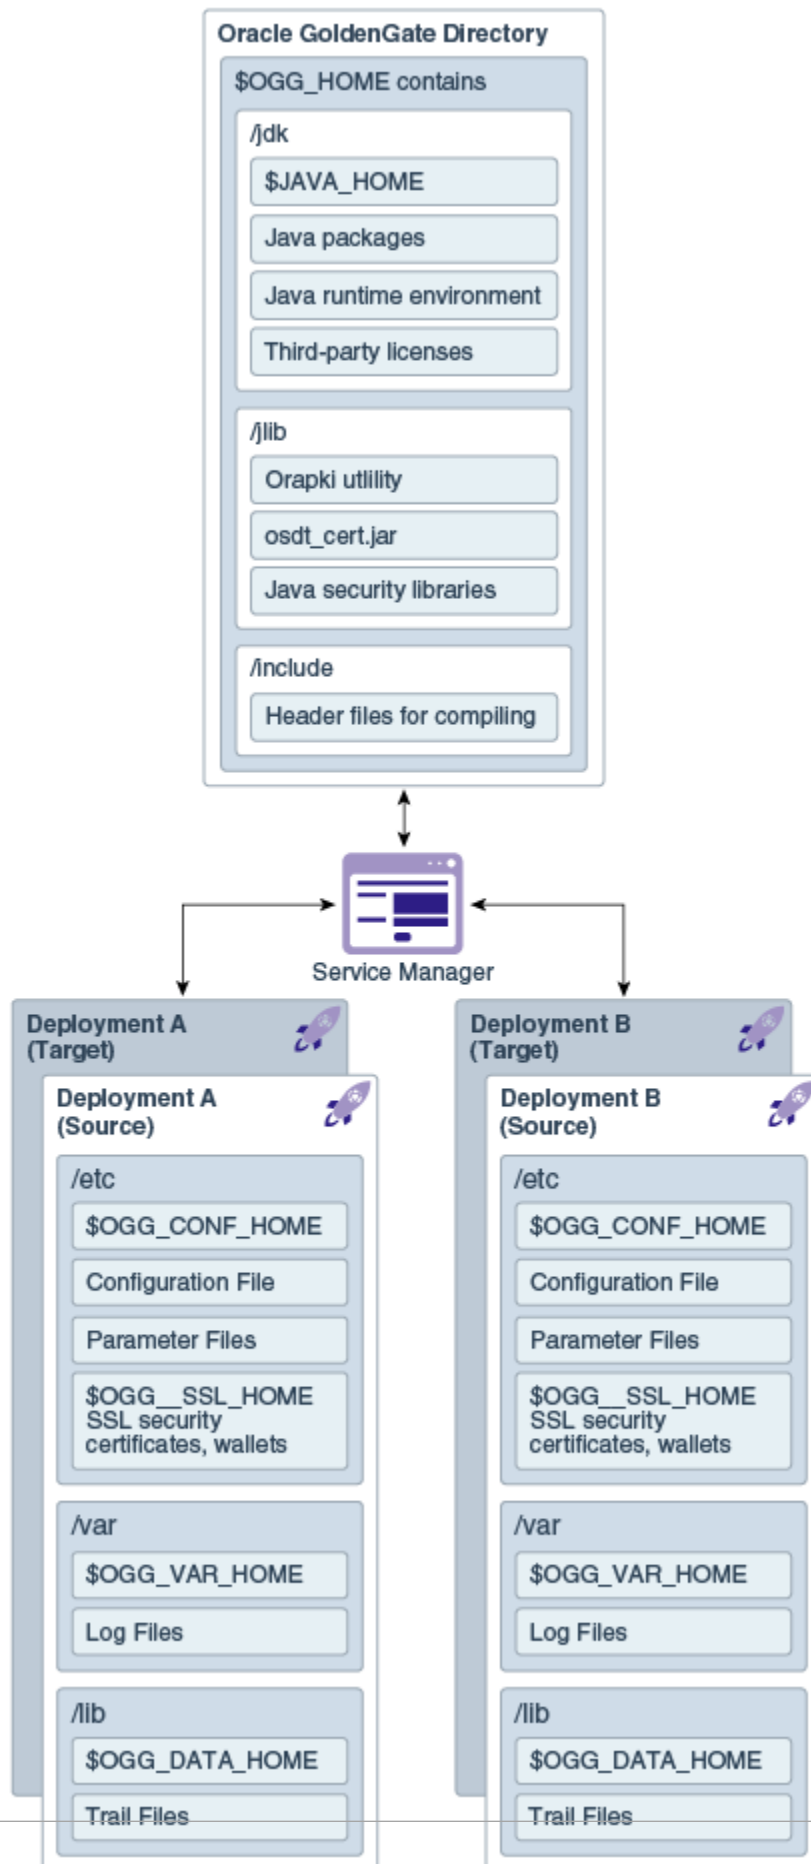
Oracle GoldenGate Directory

\$OGG_HOME contains

/jdk

\$JAVA_HOME

Java packages

Java runtime environment

Third-party licenses

/jlib

Orapki utlility

osdt_cert.jar

Java security libraries

/include

Header files for compiling

Service Manager

Deployment A (Target)

Deployment A (Source)

/etc

\$OGG_CONF_HOME

Configuration File

Parameter Files

\$OGG__SSL_HOME SSL security certificates, wallets

/var

\$OGG_VAR_HOME

Log Files

/lib

\$OGG_DATA_HOME

Trail Files

Deployment B (Target)

Deployment B (Source)

/etc

\$OGG_CONF_HOME

Configuration File

Parameter Files

\$OGG__SSL_HOME SSL security certificates, wallets

/var

\$OGG_VAR_HOME

Log Files

/lib

\$OGG_DATA_HOME

Trail Files